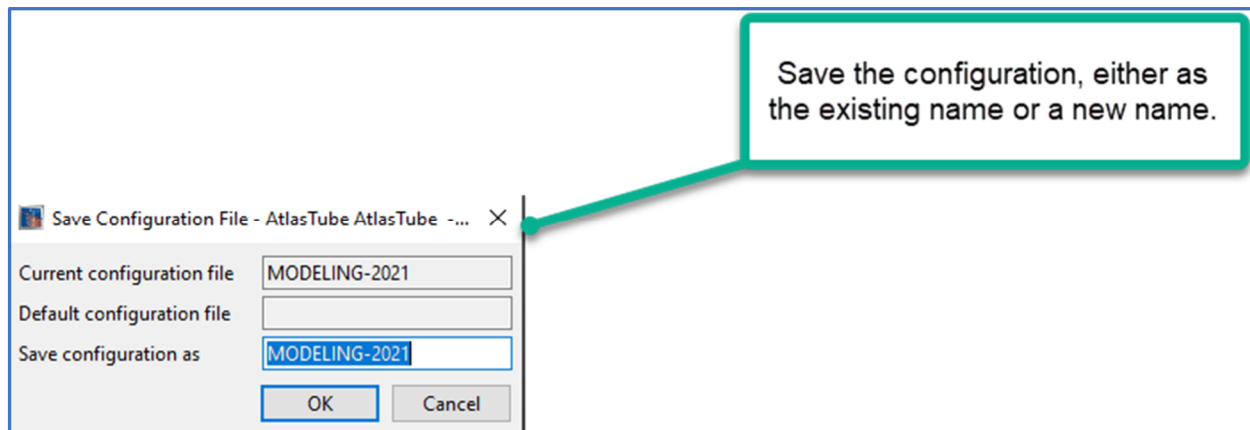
Save the configuration, either as the existing name or a new name.

Save Configuration File - AtlasTube AtlasTube -...

Current configuration file MODELING-2021

Default configuration file

Save configuration as MODELING-2021

OK Cancel